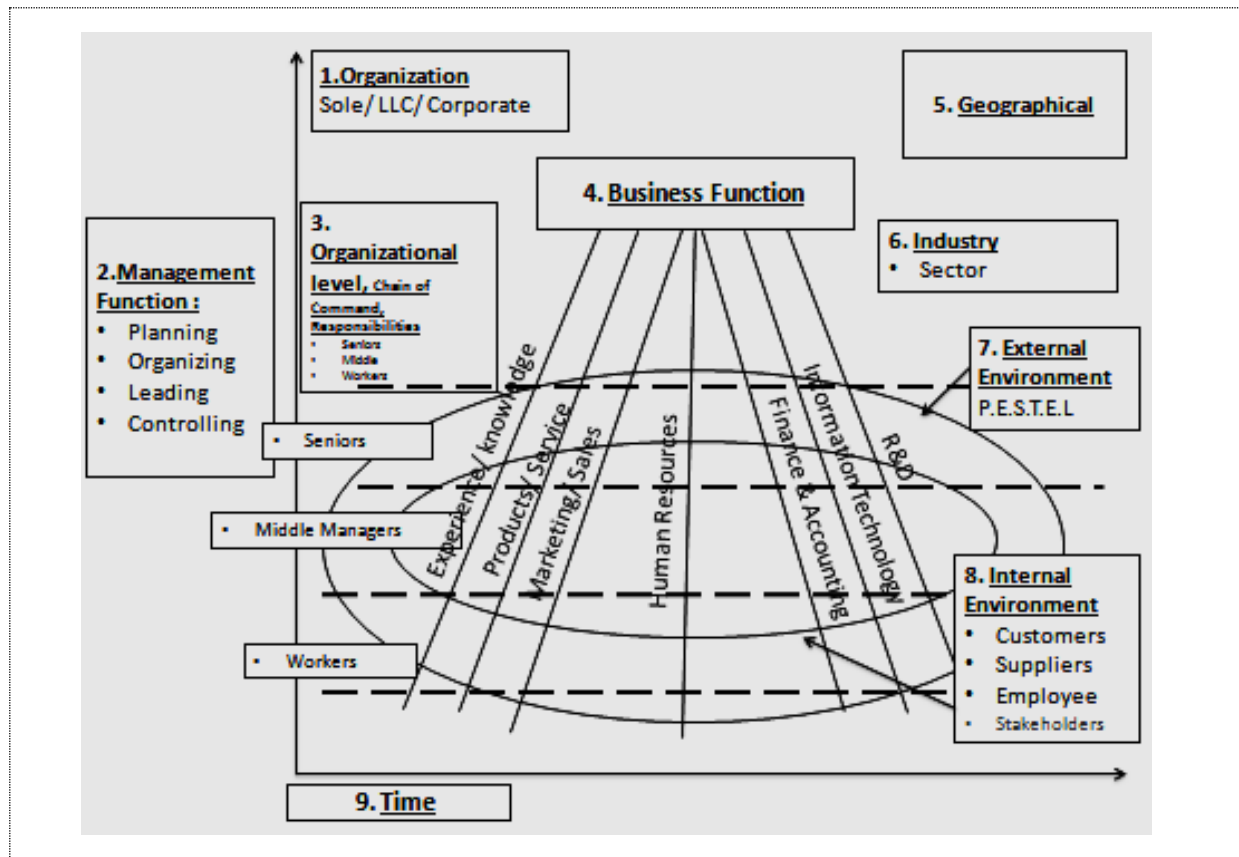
1.Organization
Sole/ LLC/ Corporate

5. Geographical

4. Business Function

2.Management Function :
• Planning
• Organizing
• Leading
• Controlling

3. Organizational level, Chain of Command, Responsibilities
• Seniors
• Middle
• Workers

6. Industry
• Sector

7. External Environment
P.E.S.T.E.L

• Seniors

• Middle Managers

• Workers

Experience/ knowledge
Products/ Service
Marketing/ Sales
Human Resources
Finance & Accounting
Information Technology
R&D

8. Internal Environment
• Customers
• Suppliers
• Employee
• Stakeholders

9. Time